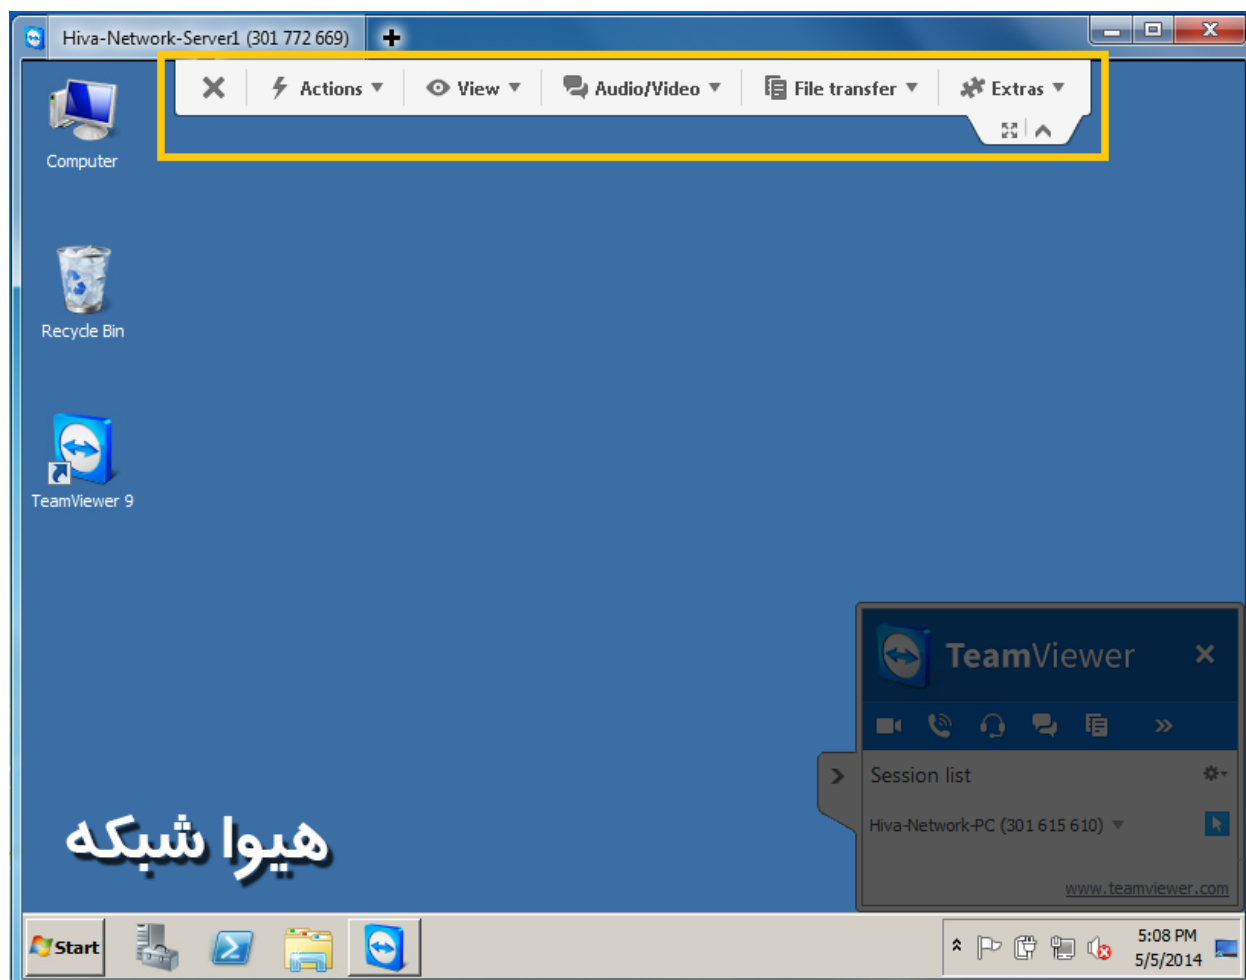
Hiva-Network-Server1 (301 772 669)

Actions
View
Audio/Video
File transfer
Extras

Computer

Recycle Bin

TeamViewer 9

TeamViewer

Session list

Hiva-Network-PC (301 615 610)

www.teamviewer.com

هیوا شبکه

Start

5:08 PM
5/5/2014